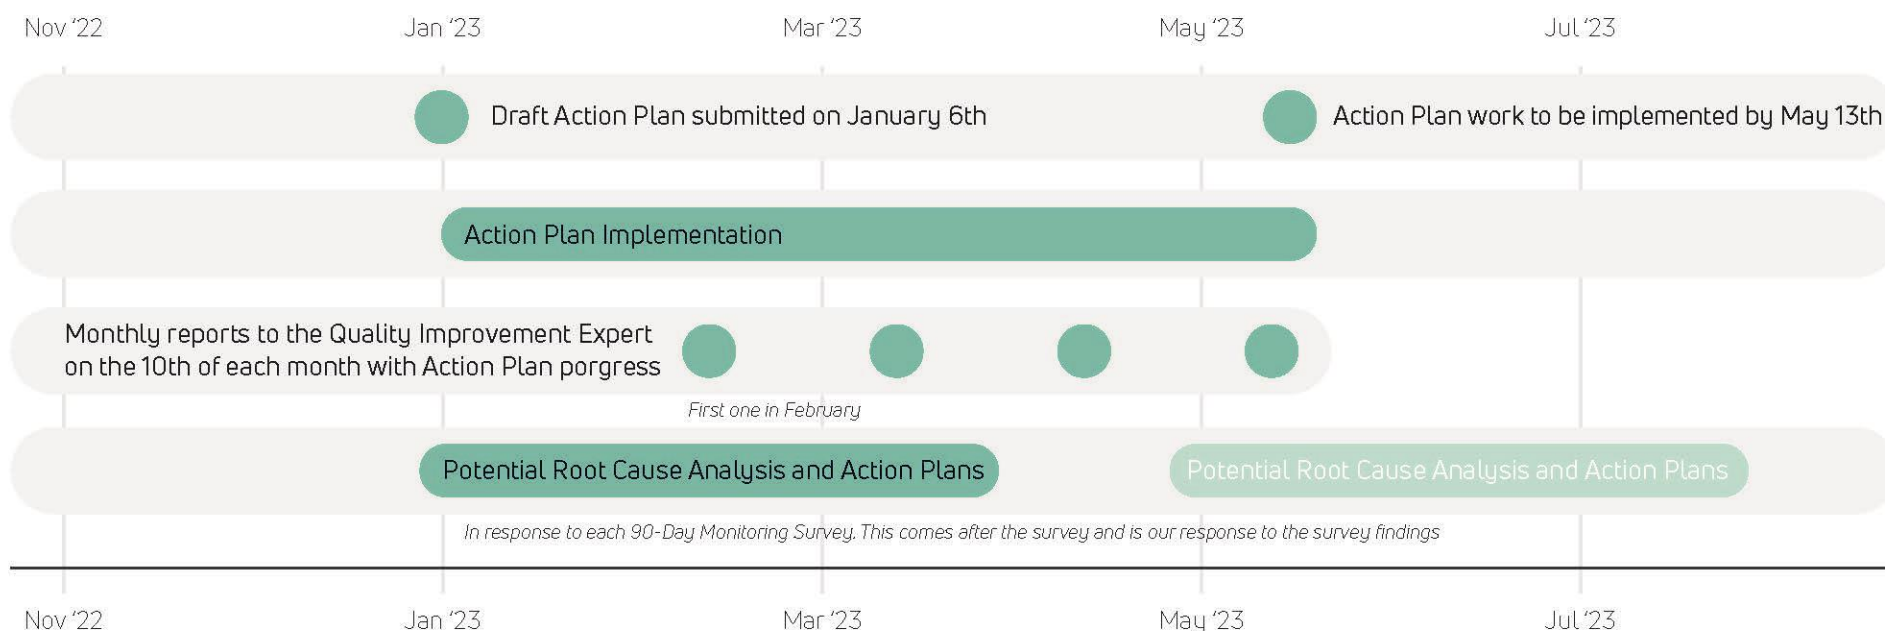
Nov '22 Jan '23 Mar '23 May '23 Jul '23

Draft Action Plan submitted on January 6th

Action Plan work to be implemented by May 13th

Action Plan Implementation

Monthly reports to the Quality Improvement Expert on the 10th of each month with Action Plan porgress

First one in February

Potential Root Cause Analysis and Action Plans

Potential Root Cause Analysis and Action Plans

In response to each 90-Day Monitoring Survey. This comes after the survey and is our response to the survey findings

Nov '22 Jan '23 Mar '23 May '23 Jul '23